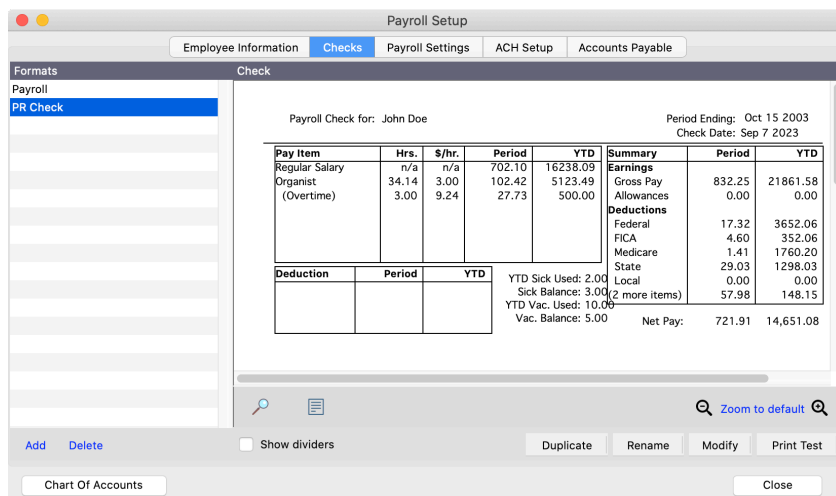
Payroll Setup

Employee Information | Checks | Payroll Settings | ACH Setup | Accounts Payable

Formats

Payroll
PR Check

Check

Payroll Check for: John Doe

Period Ending: Oct 15 2003
Check Date: Sep 7 2023

| Pay Item | Hrs. | $/hr. | Period | YTD |
|---|---|---|---|---|
| Regular Salary | n/a | n/a | 702.10 | 16238.09 |
| Organist | 34.14 | 3.00 | 102.42 | 5123.49 |
| (Overtime) | 3.00 | 9.24 | 27.73 | 500.00 |

| Summary | Period | YTD |
|---|---|---|
| Earnings | | |
| Gross Pay | 832.25 | 21861.58 |
| Allowances | 0.00 | 0.00 |
| Deductions | | |
| Federal | 17.32 | 3652.06 |
| FICA | 4.60 | 352.06 |
| Medicare | 1.41 | 1760.20 |
| State | 29.03 | 1298.03 |
| Local | 0.00 | 0.00 |
| (2 more items) | 57.98 | 148.15 |

| Deduction | Period | YTD |
|---|---|---|
| | | |

YTD Sick Used: 2.00
Sick Balance: 3.00
YTD Vac. Used: 10.00
Vac. Balance: 5.00

Net Pay: 721.91 14,651.08

Zoom to default

Add Delete

Show dividers

Duplicate Rename Modify Print Test

Chart Of Accounts

Close